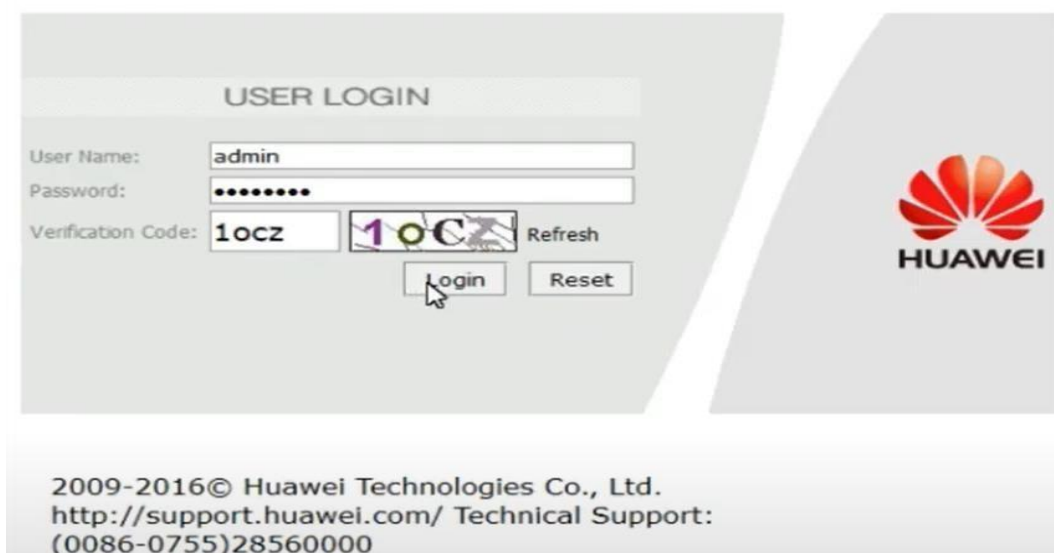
USER LOGIN

User Name: admin

Password: •••••••••

Verification Code: 1ocz 1oCZ Refresh

Login Reset

HUAWEI

2009-2016© Huawei Technologies Co., Ltd.
http://support.huawei.com/ Technical Support:
(0086-0755)28560000